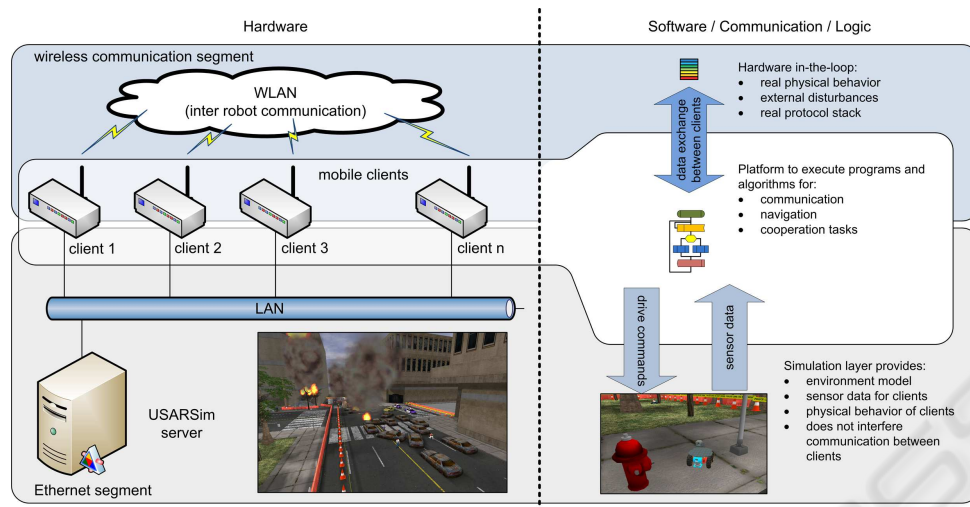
Hardware

Software / Communication / Logic

wireless communication segment

WLAN
(inter robot communication)

Hardware in-the-loop:
• real physical behavior
• external disturbances
• real protocol stack

data exchange between clients

mobile clients

Platform to execute programs and algorithms for:
• communication
• navigation
• cooperation tasks

client 1

client 2

client 3

client n

LAN

drive commands

sensor data

USARSim server

Simulation layer provides:
• environment model
• sensor data for clients
• physical behavior of clients
• does not interfere communication between clients

Ethernet segment